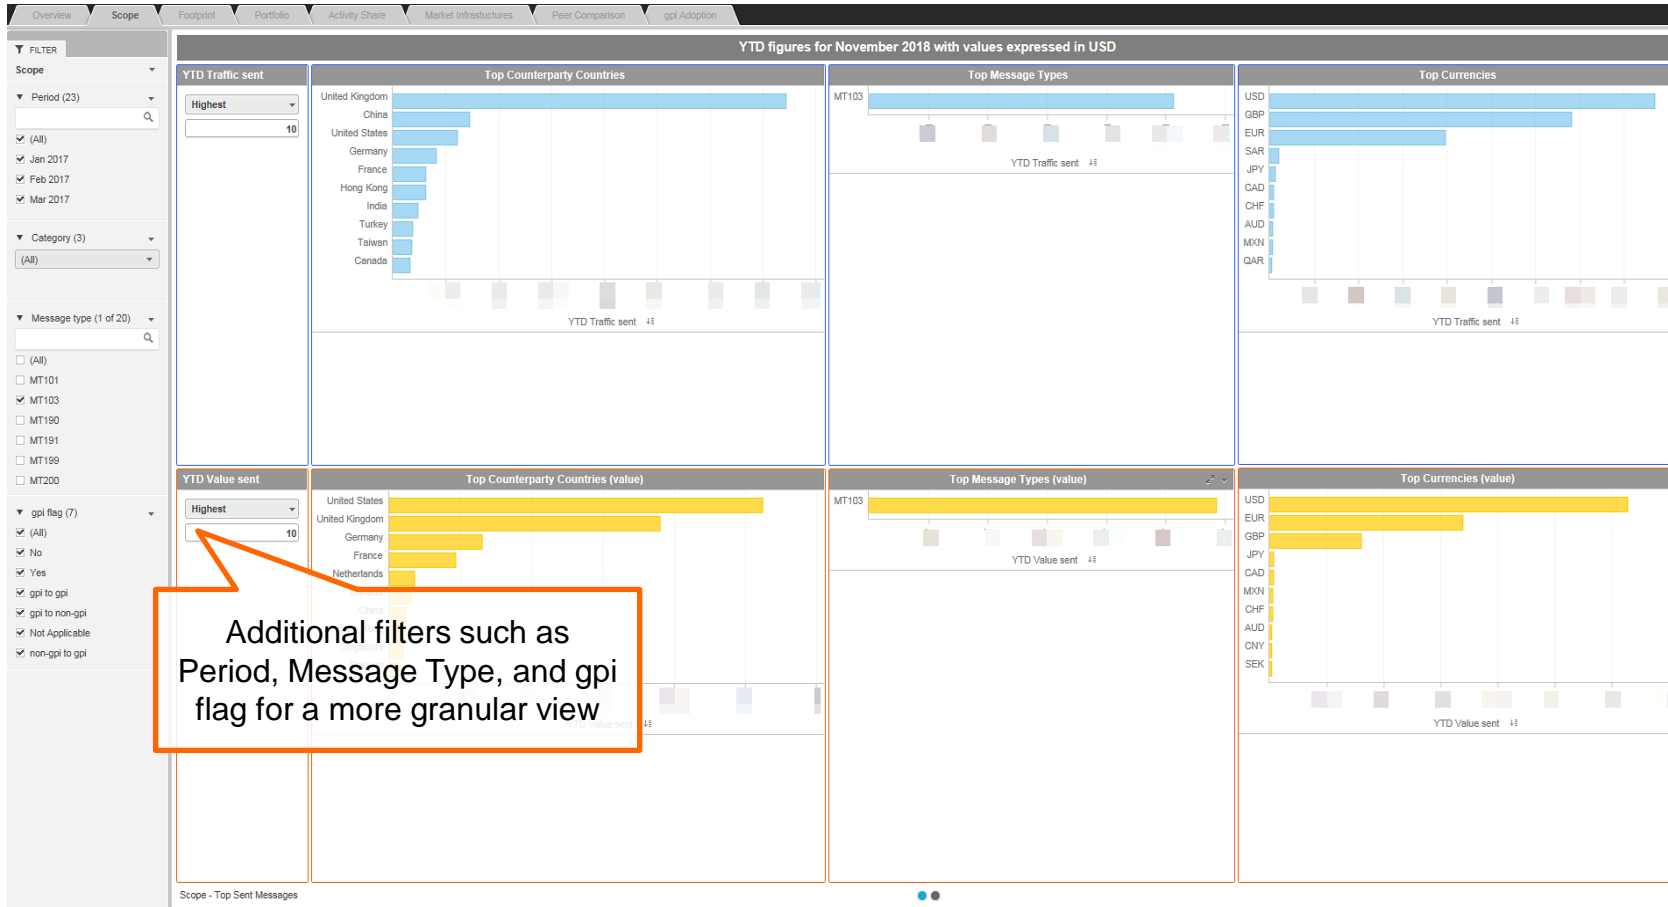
Overview Scope Footprint Portfolio Activity Share Market Infrastructures Peer Comparison gpi Adoption

FILTER

Scope

Period (23)

(All)
Jan 2017
Feb 2017
Mar 2017

Category (3)

(All)

Message type (1 of 20)

(All)
MT101
MT103
MT190
MT191
MT199
MT200

gpi flag (7)

(All)
No
Yes
gpi to gpi
gpi to non-gpi
Not Applicable
non-gpi to gpi

YTD figures for November 2018 with values expressed in USD

YTD Traffic sent

Highest

10

Top Counterparty Countries

United Kingdom
China
United States
Germany
France
Hong Kong
India
Turkey
Taiwan
Canada

YTD Traffic sent

Top Message Types

MT103

YTD Traffic sent

Top Currencies

USD
GBP
EUR
SAR
JPY
CAD
CHF
AUD
MXN
QAR

YTD Traffic sent

YTD Value sent

Highest

10

Top Counterparty Countries (value)

United States
United Kingdom
Germany
France
Netherlands

Top Message Types (value)

MT103

YTD Value sent

Top Currencies (value)

USD
EUR
GBP
JPY
CAD
MXN
CHF
AUD
CNY
SEK

YTD Value sent

Additional filters such as Period, Message Type, and gpi flag for a more granular view

Scope - Top Sent Messages